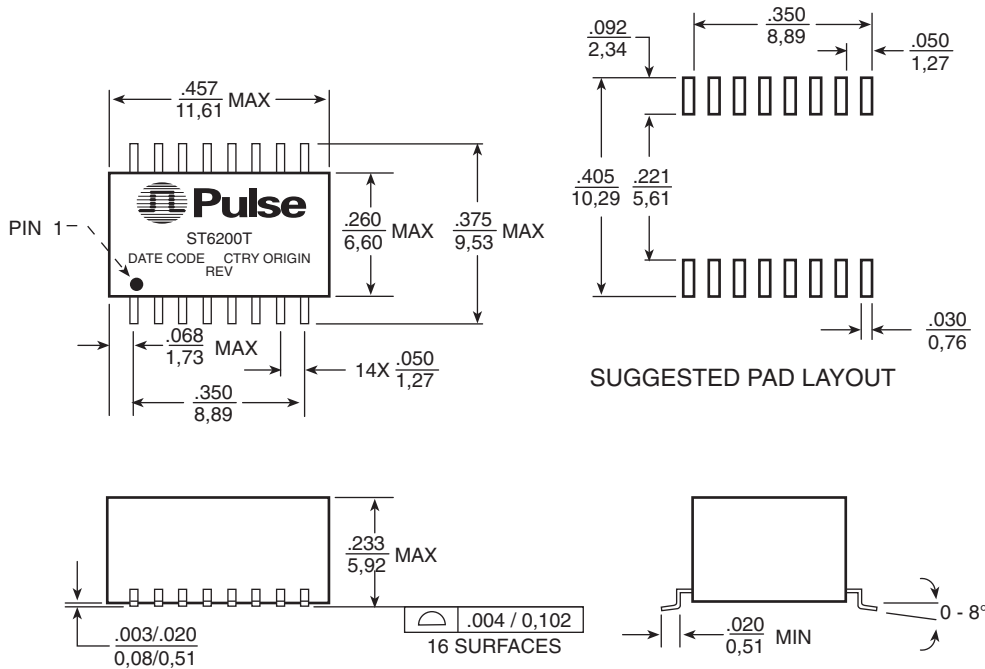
$\frac{.457}{11,61}$ MAX

Pulse
ST6200T
DATE CODE REV CTRY ORIGIN

PIN 1

$\frac{.260}{6,60}$ MAX

$\frac{.375}{9,53}$ MAX

$\frac{.068}{1,73}$ MAX

14X $\frac{.050}{1,27}$

$\frac{.350}{8,89}$

$\frac{.092}{2,34}$

$\frac{.350}{8,89}$

$\frac{.050}{1,27}$

$\frac{.405}{10,29}$

$\frac{.221}{5,61}$

$\frac{.030}{0,76}$

SUGGESTED PAD LAYOUT

$\frac{.233}{5,92}$ MAX

$\frac{.003/.020}{0,08/0,51}$

.004 / 0,102
16 SURFACES

$\frac{.020}{0,51}$ MIN

0 - 8°